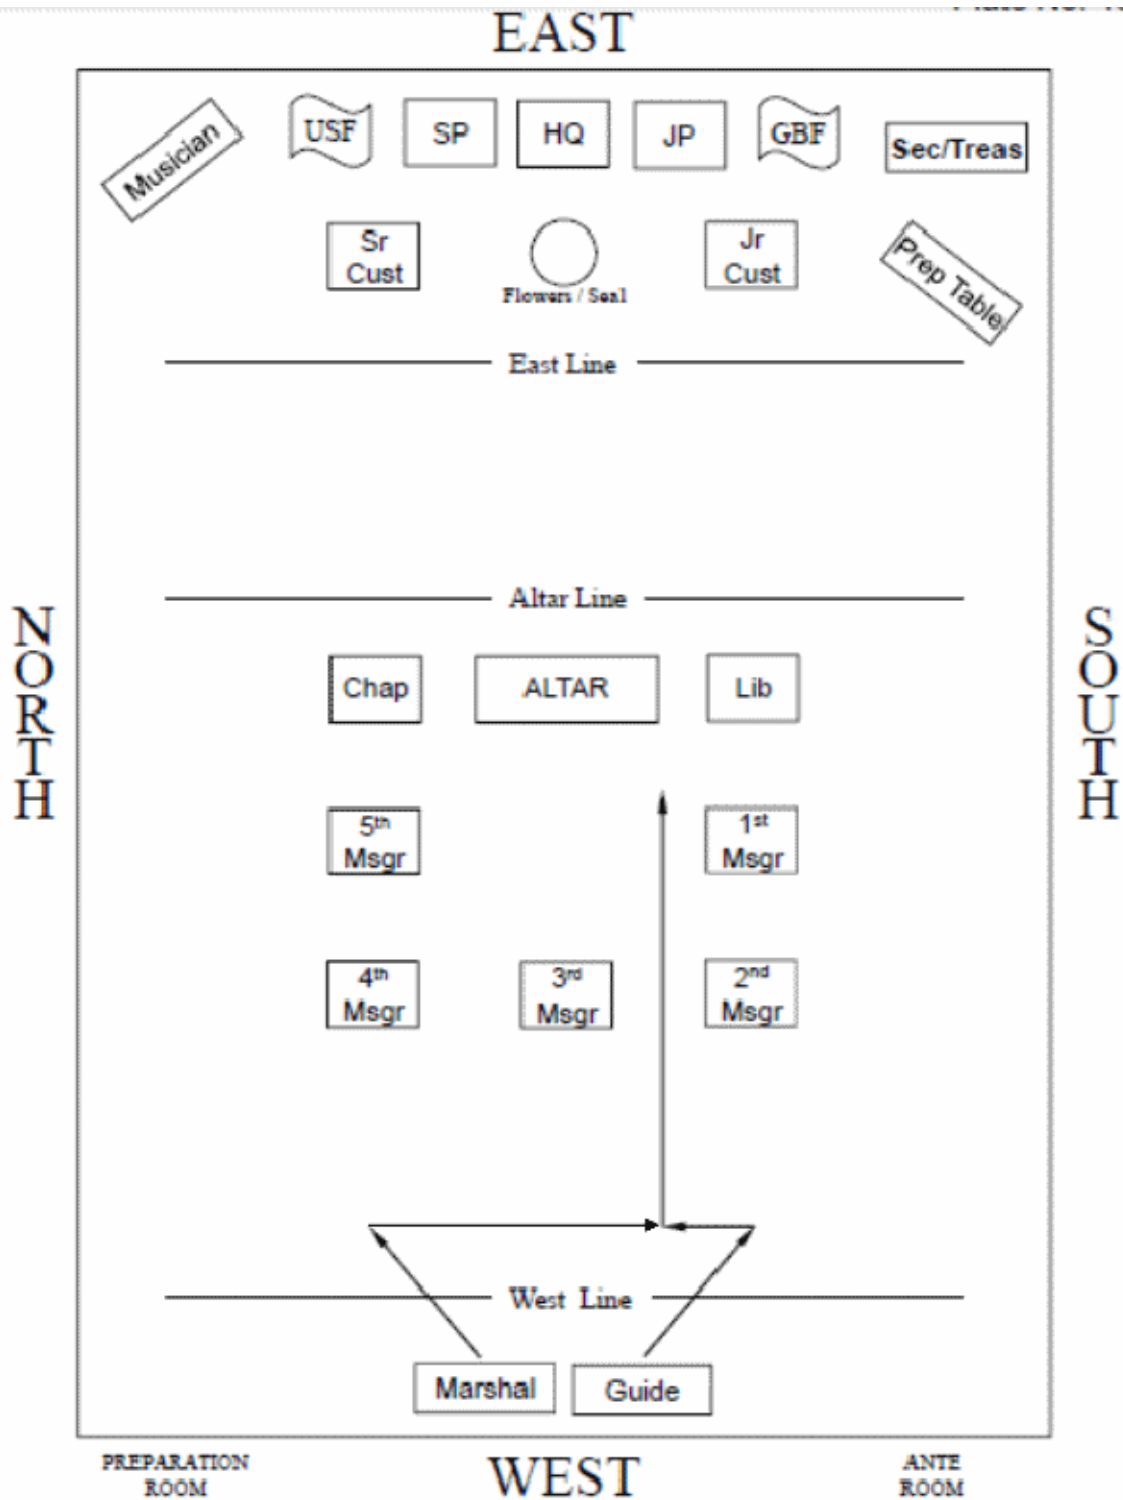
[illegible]

EAST

Musician

USF

SP

HQ

JP

GBF

Sec/Treas

Sr Cust

Flowers / Seal

Jr Cust

Prep Table

East Line

NORTH

SOUTH

Altar Line

Chap

ALTAR

Lib

5th Msgr

1st Msgr

4th Msgr

3rd Msgr

2nd Msgr

West Line

Marshal

Guide

PREPARATION ROOM

WEST

ANTE ROOM